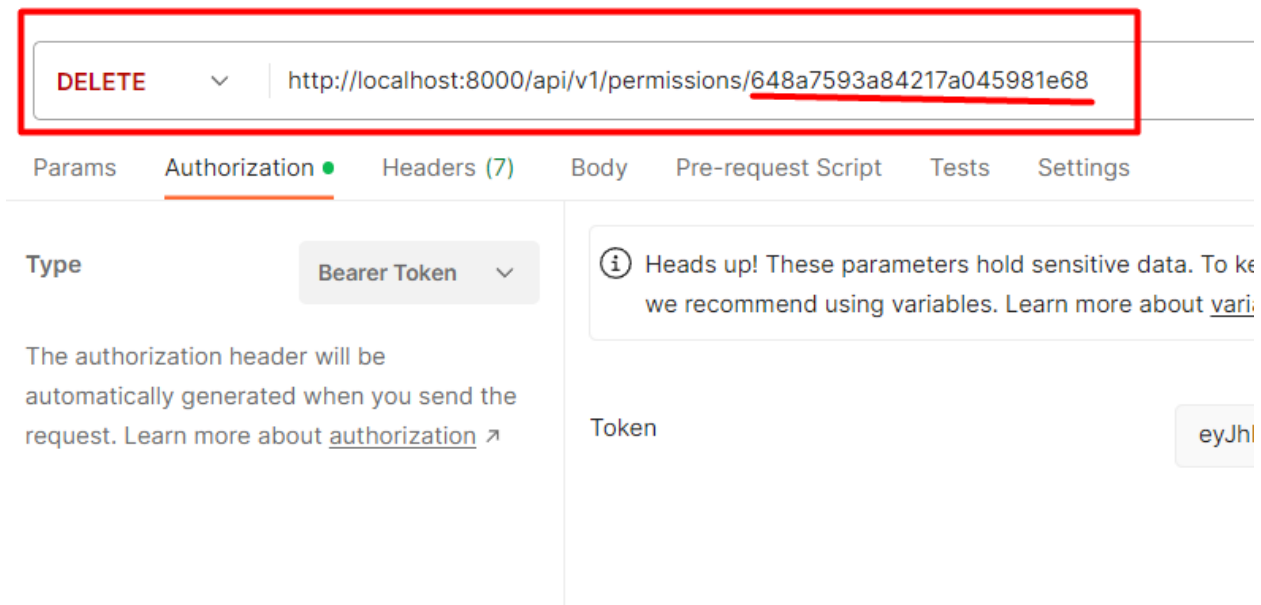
DELETE http://localhost:8000/api/v1/permissions/648a7593a84217a045981e68

Params Authorization Headers (7) Body Pre-request Script Tests Settings

Type

Bearer Token

The authorization header will be automatically generated when you send the request. Learn more about authorization ↗

Heads up! These parameters hold sensitive data. To ke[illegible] we recommend using variables. Learn more about vari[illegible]

Token

eyJh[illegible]